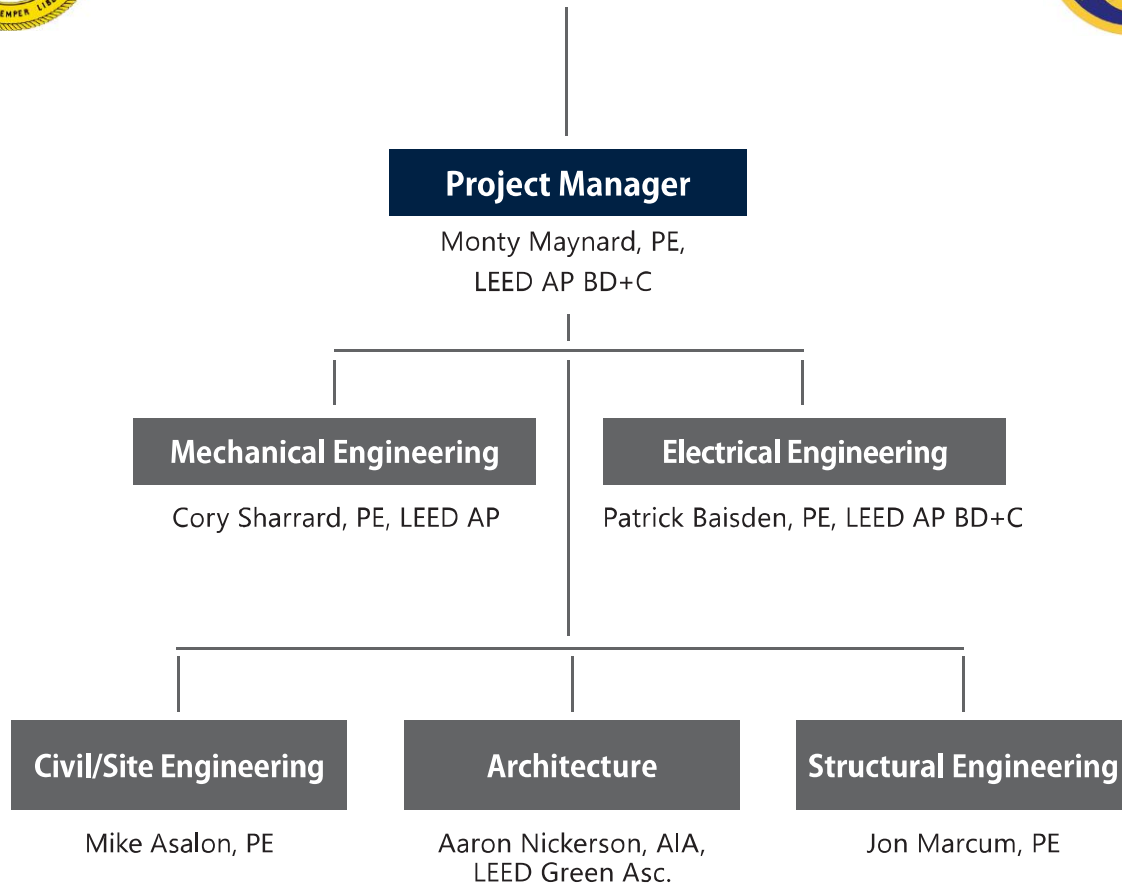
EMPER LIB

Project Manager

Monty Maynard, PE, LEED AP BD+C

Mechanical Engineering

Cory Sharrard, PE, LEED AP

Electrical Engineering

Patrick Baisden, PE, LEED AP BD+C

Civil/Site Engineering

Mike Asalon, PE

Architecture

Aaron Nickerson, AIA, LEED Green Asc.

Structural Engineering

Jon Marcum, PE